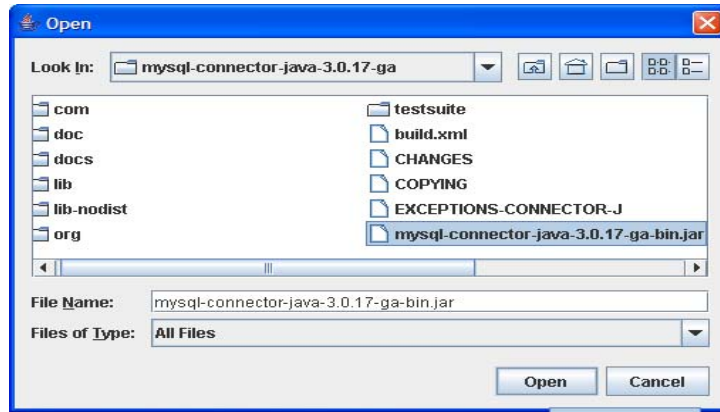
Open

Look In: mysql-connector-java-3.0.17-ga

com
doc
docs
lib
lib-nodist
org

testsuite
build.xml
CHANGES
COPYING
EXCEPTIONS-CONNECTOR-J
mysql-connector-java-3.0.17-ga-bin.jar

File Name: mysql-connector-java-3.0.17-ga-bin.jar

Files of Type: All Files

Open Cancel